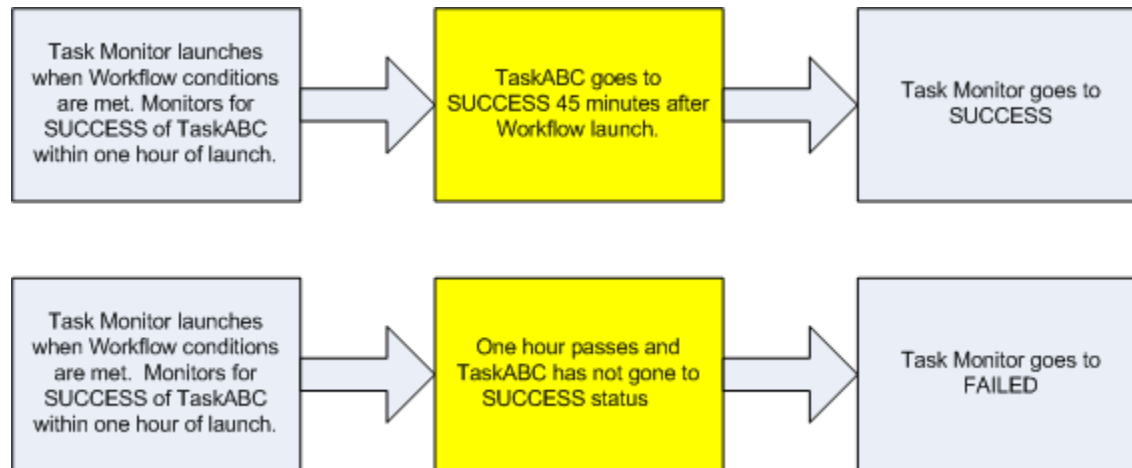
Task Monitor launches when Workflow conditions are met. Monitors for SUCCESS of TaskABC within one hour of launch.

TaskABC goes to SUCCESS 45 minutes after Workflow launch.

Task Monitor goes to SUCCESS

Task Monitor launches when Workflow conditions are met. Monitors for SUCCESS of TaskABC within one hour of launch.

One hour passes and TaskABC has not gone to SUCCESS status

Task Monitor goes to FAILED